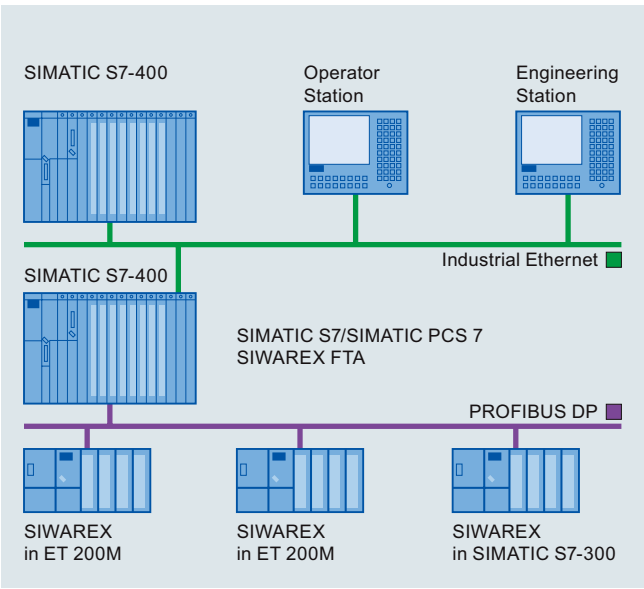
SIMATIC S7-400

Operator Station

Engineering Station

Industrial Ethernet

SIMATIC S7-400

SIMATIC S7/SIMATIC PCS 7
SIWAREX FTA

PROFIBUS DP

SIWAREX in ET 200M

SIWAREX in ET 200M

SIWAREX in SIMATIC S7-300